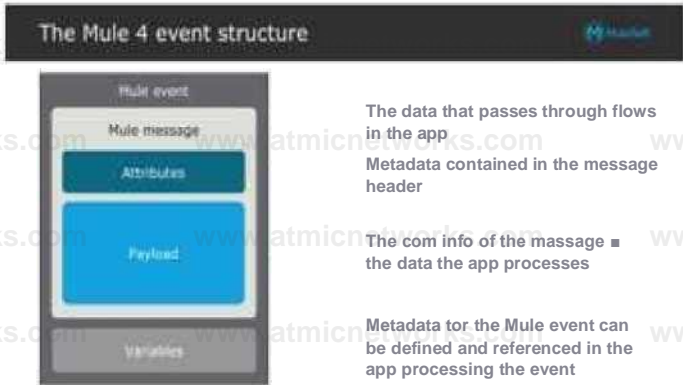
The Mule 4 event structure

MuleSoft

Mule event

Mule message

Attributes

Payload

Variables

The data that passes through flows in the app

Metadata contained in the message header

The com info of the massage ■ the data the app processes

Metadata tor the Mule event can be defined and referenced in the app processing the event

www.atmicnetworks.com